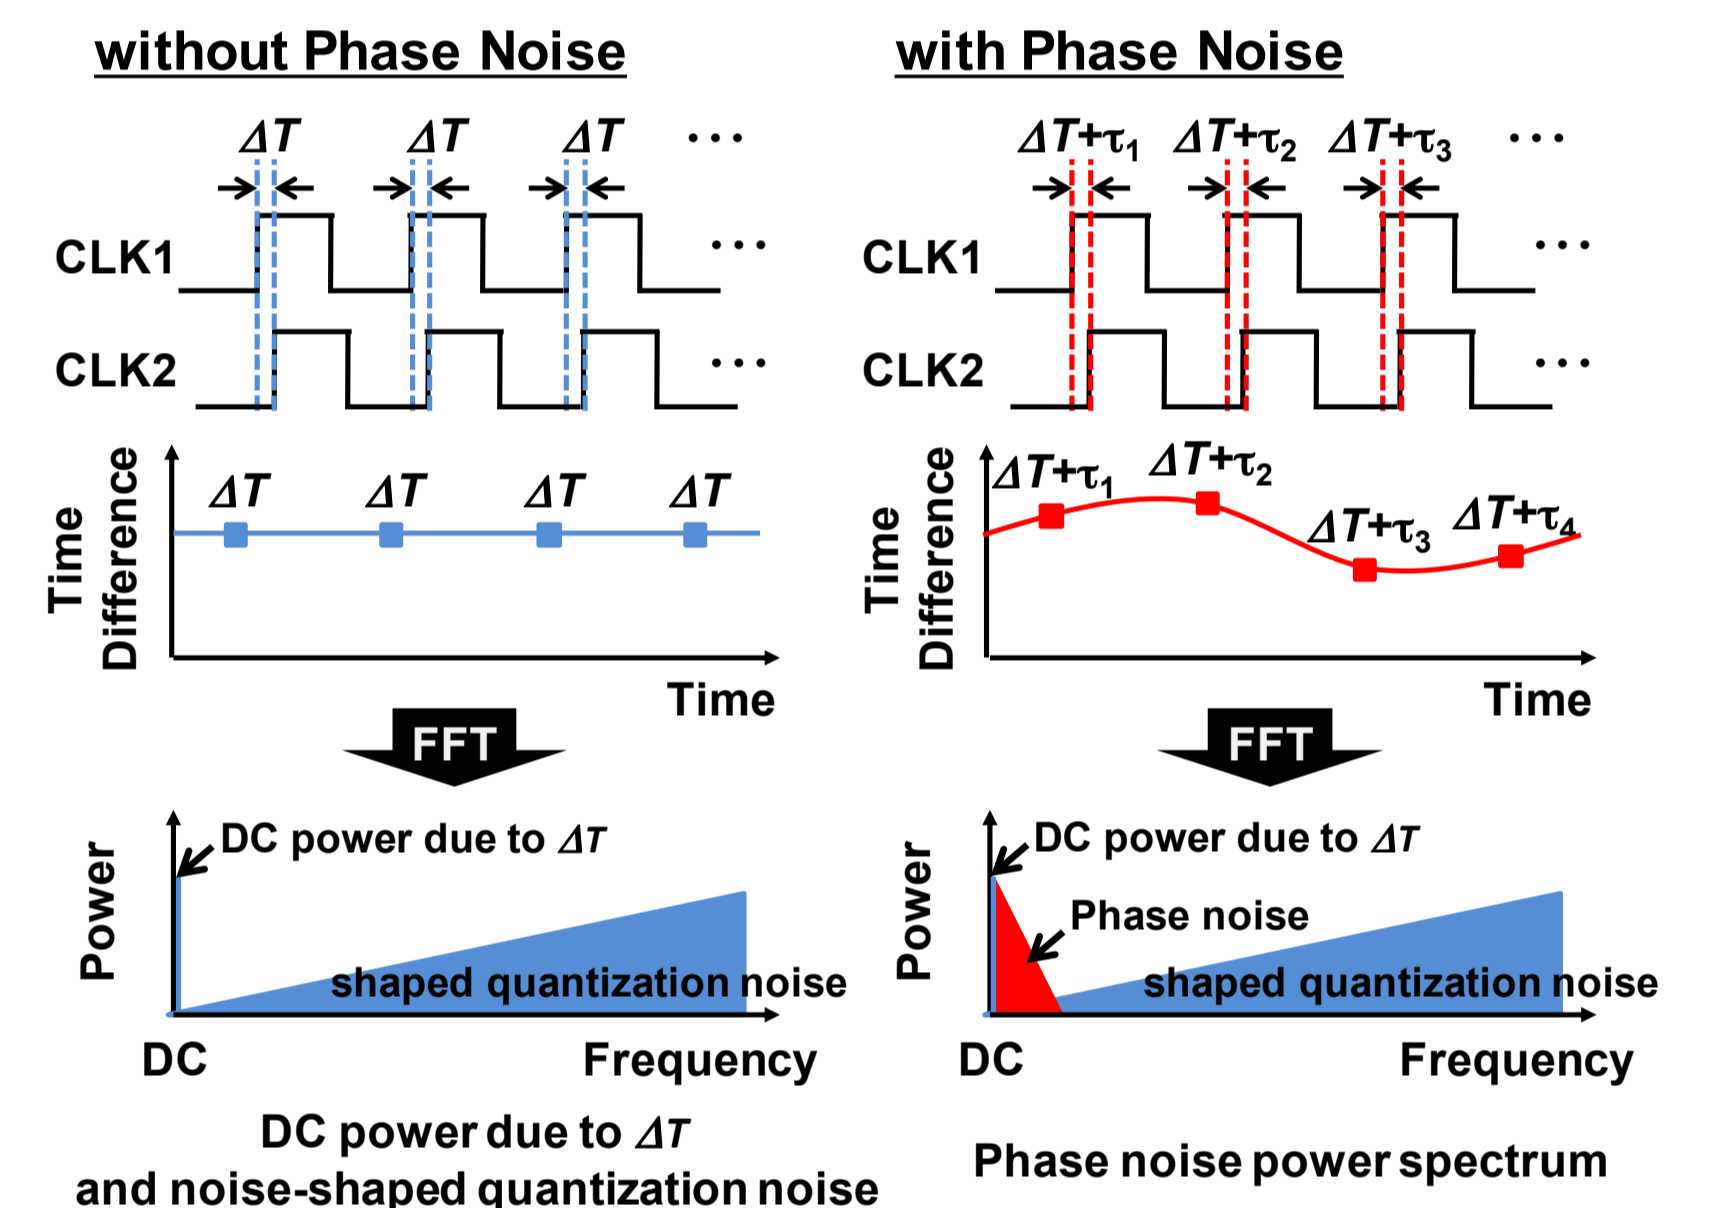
without Phase Noise

$\Delta T$ $\Delta T$ $\Delta T$ ...

CLK1 ...

CLK2 ...

Time Difference

$\Delta T$ $\Delta T$ $\Delta T$ $\Delta T$

Time

FFT

Power

DC power due to $\Delta T$

shaped quantization noise

DC

Frequency

DC power due to $\Delta T$
and noise-shaped quantization noise

with Phase Noise

$\Delta T+\tau_1$ $\Delta T+\tau_2$ $\Delta T+\tau_3$ ...

CLK1 ...

CLK2 ...

Time Difference

$\Delta T+\tau_1$ $\Delta T+\tau_2$ $\Delta T+\tau_3$ $\Delta T+\tau_4$

Time

FFT

Power

DC power due to $\Delta T$

Phase noise

shaped quantization noise

DC

Frequency

Phase noise power spectrum